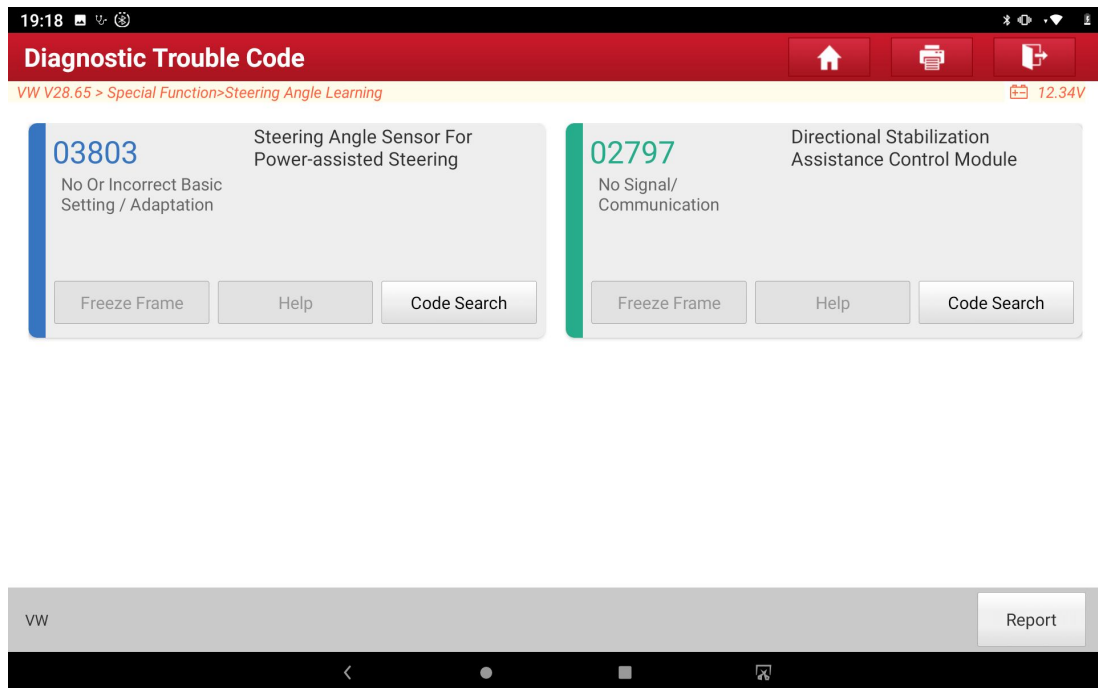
19:18

Diagnostic Trouble Code

VW V28.65 > Special Function>Steering Angle Learning

12.34V

03803

Steering Angle Sensor For Power-assisted Steering

No Or Incorrect Basic Setting / Adaptation

Freeze Frame | Help | Code Search

02797

Directional Stabilization Assistance Control Module

No Signal/ Communication

Freeze Frame | Help | Code Search

VW

Report